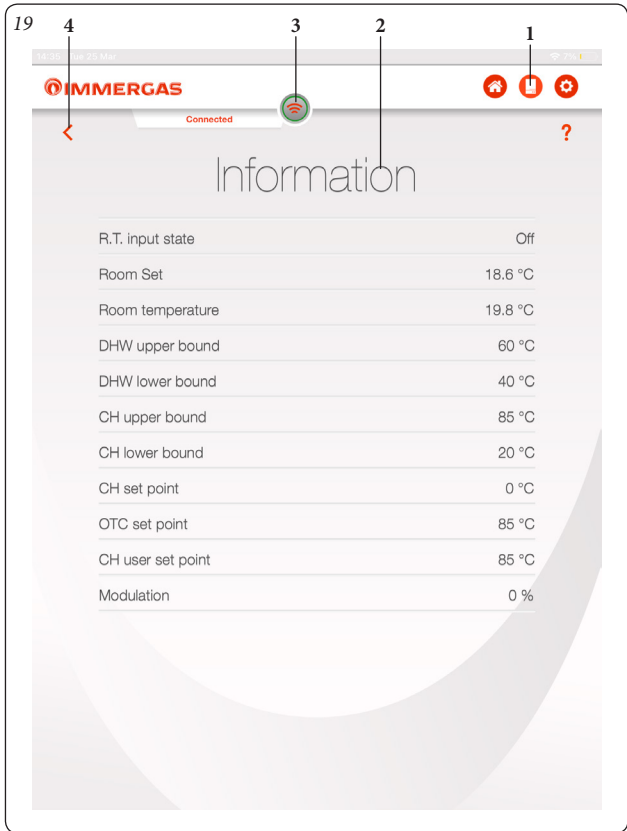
19

4 3 2 1

14:31 Tue 25 Mar

IMMERGAS

Connected

<

?

Information

| | |
|---|---|
| R.T. input state | Off |
| Room Set | 18.6 °C |
| Room temperature | 19.8 °C |
| DHW upper bound | 60 °C |
| DHW lower bound | 40 °C |
| CH upper bound | 85 °C |
| CH lower bound | 20 °C |
| CH set point | 0 °C |
| OTC set point | 85 °C |
| CH user set point | 85 °C |
| Modulation | 0 % |